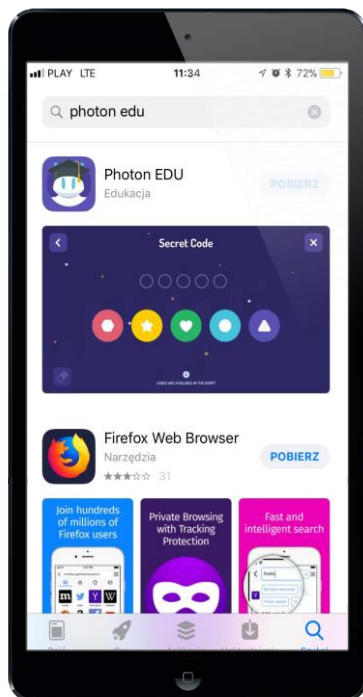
PLAY LTE 11:34 72%

photon edu

Photon EDU
Edukacja
POBIERZ

Secret Code

CODES ARE AVAILABLE IN THE SCRIPT

Firefox Web Browser
Narzędzia
31
POBIERZ

Join hundreds of millions of Firefox users

Private Browsing with Tracking Protection

Fast and intelligent search

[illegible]